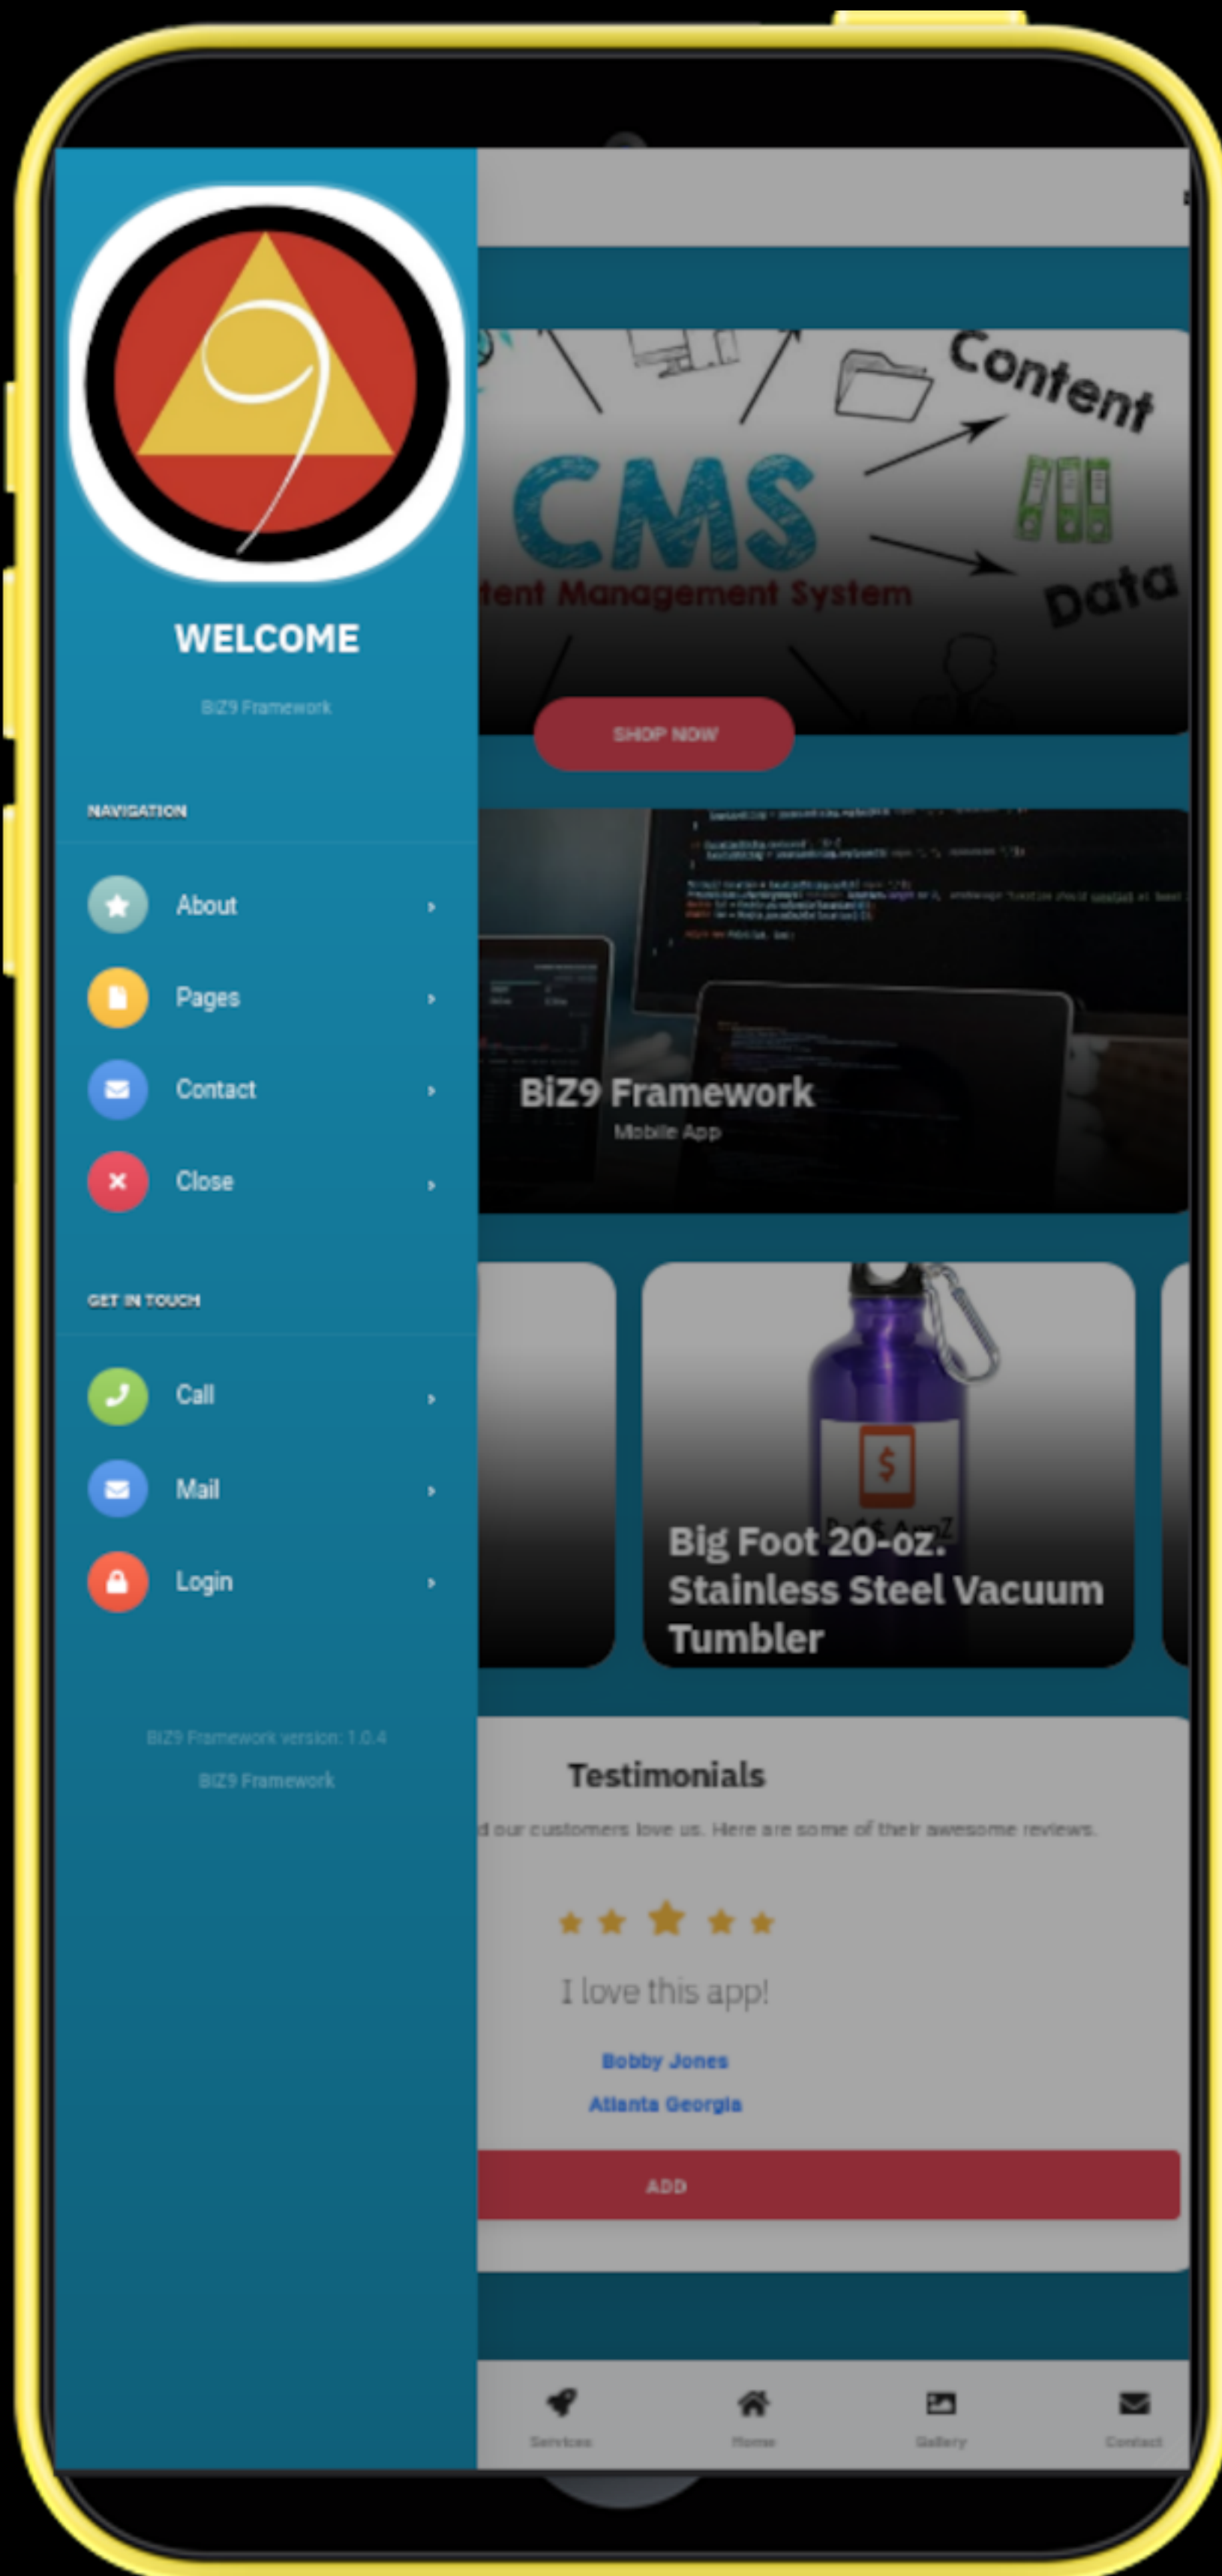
WELCOME

BiZ9 Framework

NAVIGATION

About

Pages

Contact

Close

GET IN TOUCH

Call

Mail

Login

BiZ9 Framework version: 1.0.4

BiZ9 Framework

Content

CMS

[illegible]tent Management System

Data

SHOP NOW

BiZ9 Framework

Mobile App

Big Foot 20-oz. Stainless Steel Vacuum Tumbler

Testimonials

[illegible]d our customers love us. Here are some of their awesome reviews.

I love this app!

Bobby Jones

Atlanta Georgia

ADD

Services

Home

Gallery

Contact